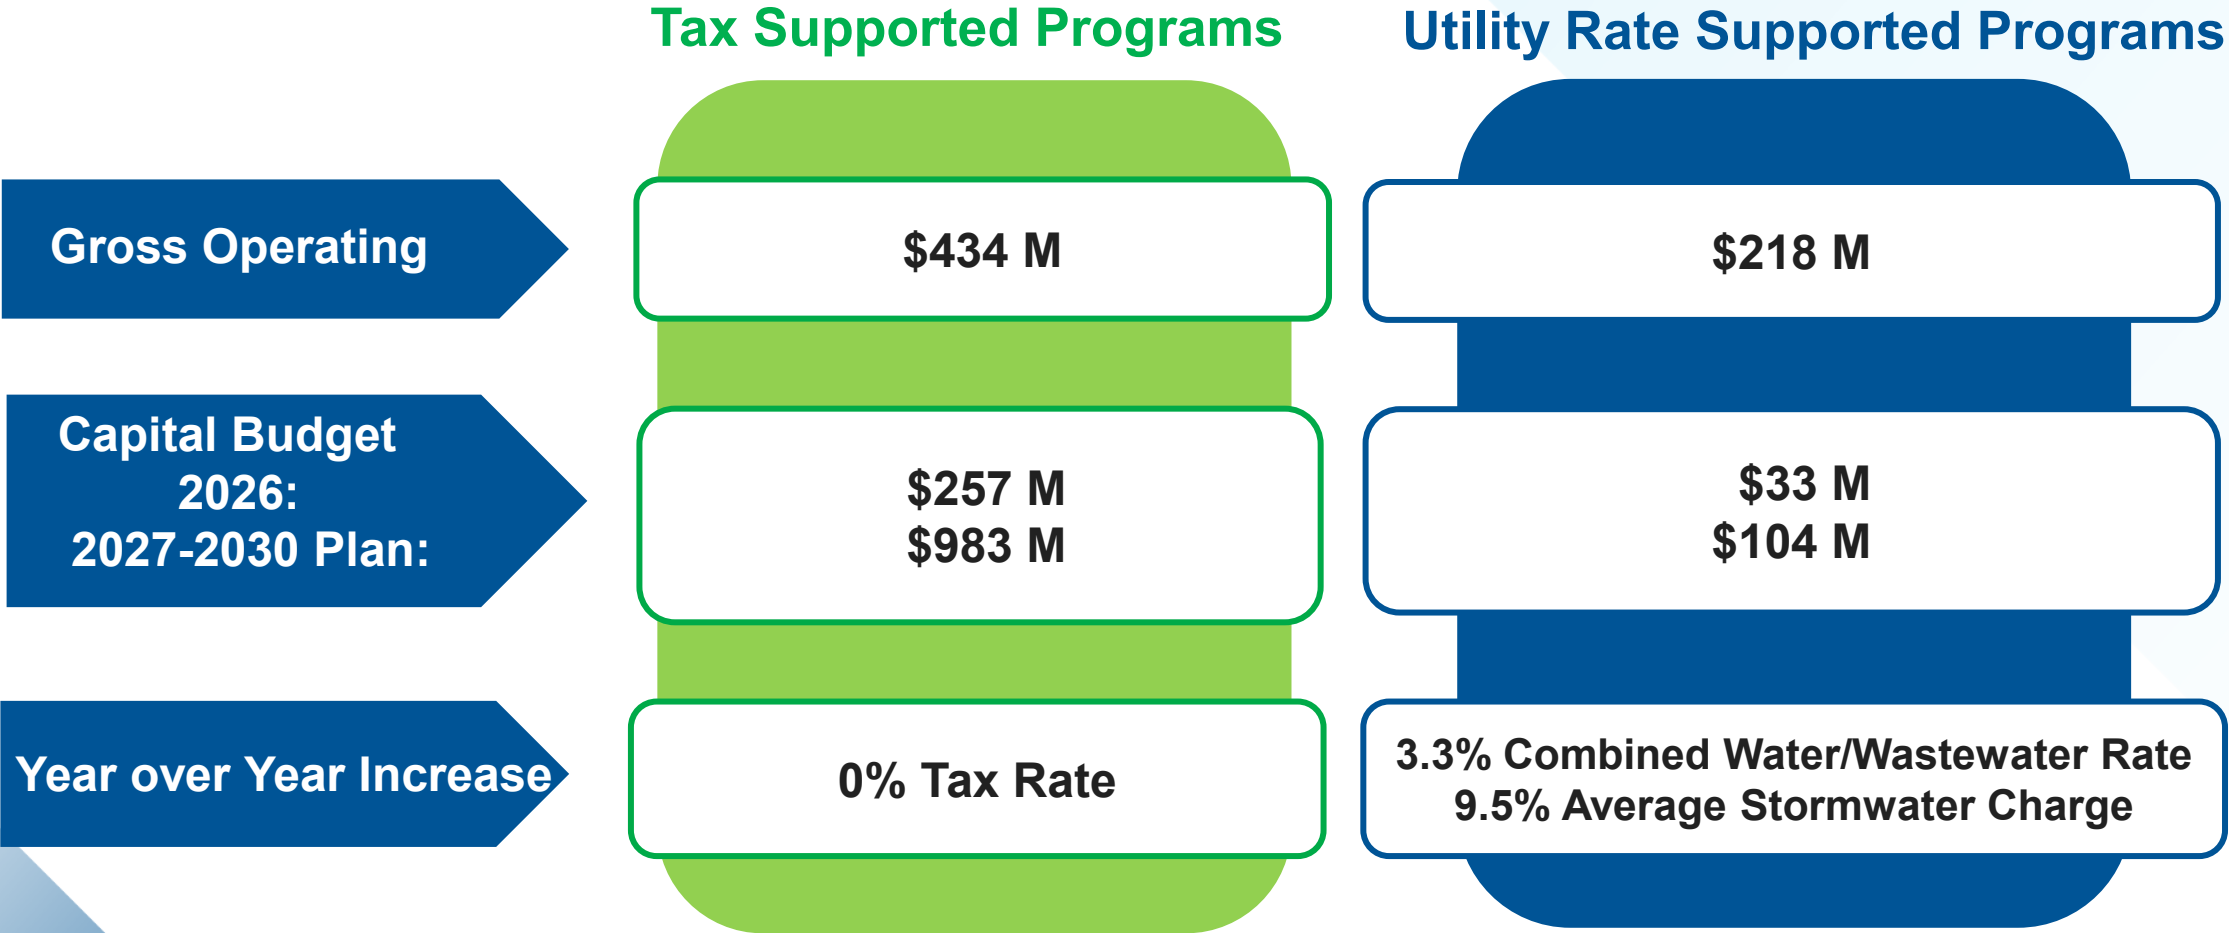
|  | Tax Supported Programs | Utility Rate Supported Programs |
|---|---|---|
| Gross Operating | $434 M | $218 M |
| Capital Budget 2026: 2027-2030 Plan: | $257 M<br>$983 M | $33 M<br>$104 M |
| Year over Year Increase | 0% Tax Rate | 3.3% Combined Water/Wastewater Rate<br>9.5% Average Stormwater Charge |